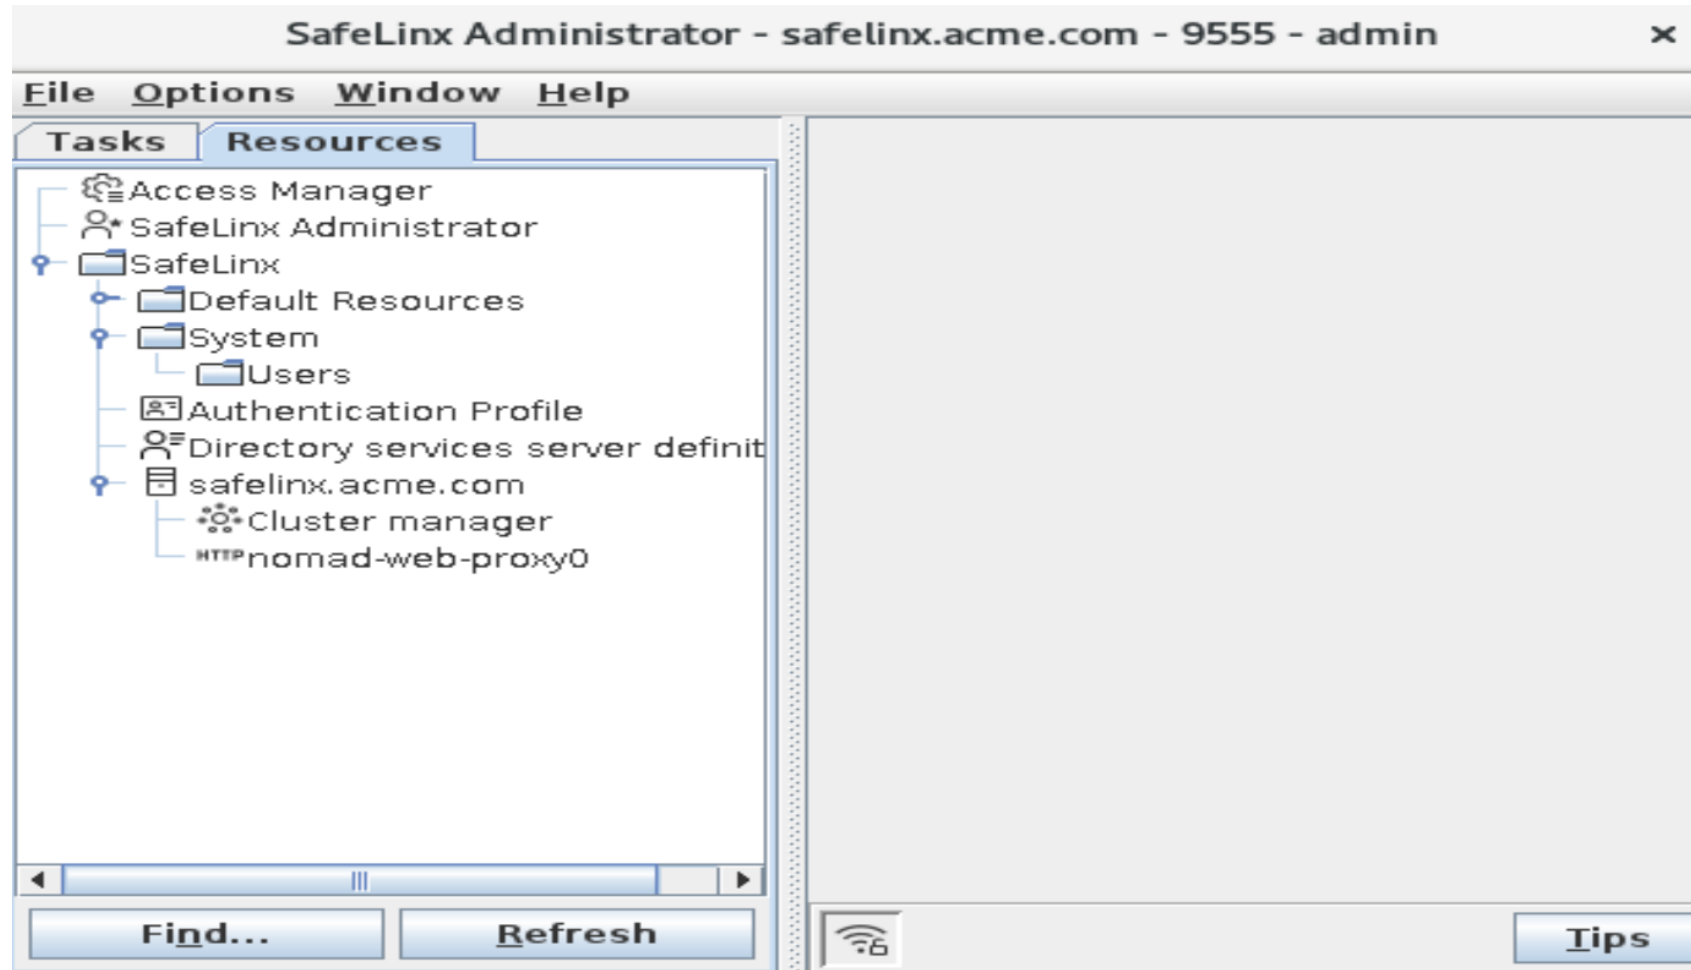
SafeLinx Administrator - safelinx.acme.com - 9555 - admin

File Options Window Help

Tasks Resources

Access Manager
SafeLinx Administrator
SafeLinx
Default Resources
System
Users
Authentication Profile
Directory services server definit
safelinx.acme.com
Cluster manager
HTTP nomad-web-proxy0

Find... Refresh

Tips